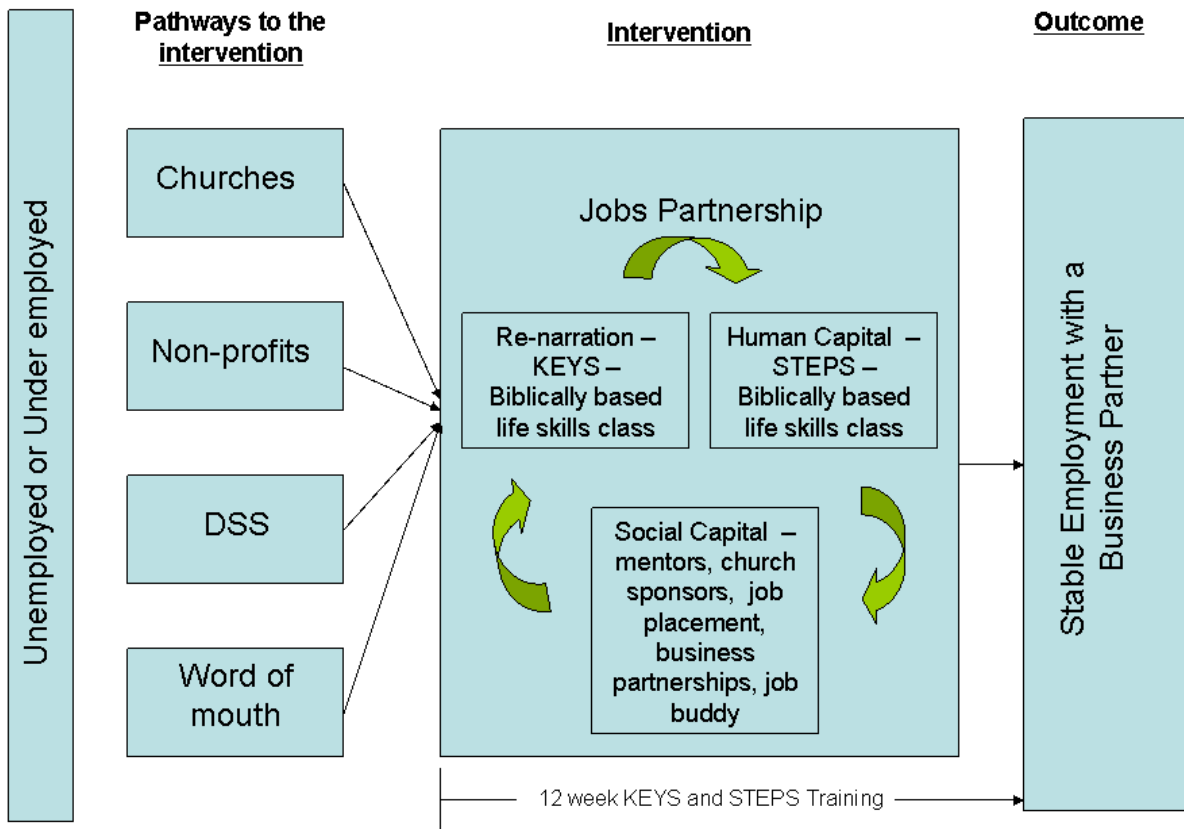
Unemployed or Under employed

Pathways to the intervention

Churches

Non-profits

DSS

Word of mouth

Intervention

Jobs Partnership

Re-narration – KEYS – Biblically based life skills class

Human Capital – STEPS – Biblically based life skills class

Social Capital – mentors, church sponsors, job placement, business partnerships, job buddy

Outcome

Stable Employment with a Business Partner

12 week KEYS and STEPS Training